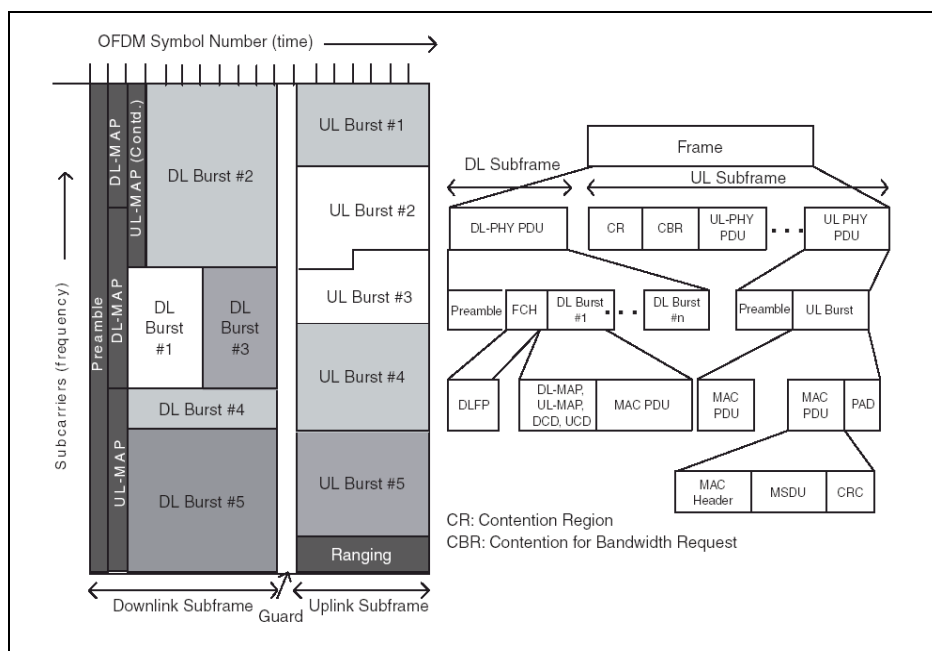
OFDM Symbol Number (time)

Subcarriers (frequency)

Preamble

DL-MAP

UL-MAP (Contd.)

DL-MAP

UL-MAP

DL Burst #2

DL Burst #1

DL Burst #3

DL Burst #4

DL Burst #5

UL Burst #1

UL Burst #2

UL Burst #3

UL Burst #4

UL Burst #5

Ranging

Downlink Subframe

Guard

Uplink Subframe

Frame

DL Subframe

UL Subframe

DL-PHY PDU

CR

CBR

UL-PHY PDU

UL PHY PDU

Preamble

FCH

DL Burst #1

DL Burst #n

Preamble

UL Burst

DLFP

DL-MAP, UL-MAP, DCD, UCD

MAC PDU

MAC PDU

MAC PDU

PAD

MAC Header

MSDU

CRC

CR: Contention Region
CBR: Contention for Bandwidth Request